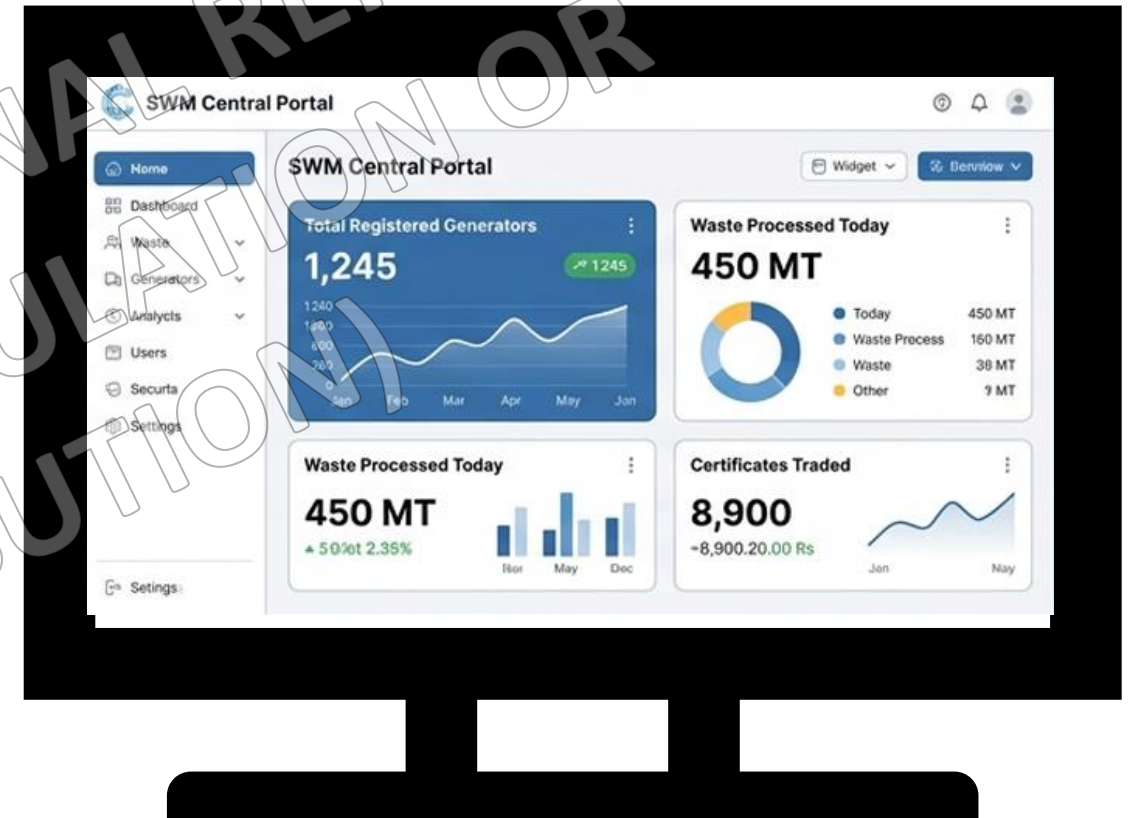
NAL RE OR ULATION) UTION)

SWM Central Portal

Home
Dashboard
Waste
Generators
Analycts
Users
Securta
Settings

Setings

SWM Central Portal

Widget
Benview

Total Registered Generators
1,245
1245
1240
1000
500
200
0
Jan Feb Mar Apr May Jon

Waste Processed Today
450 MT
Today 450 MT
Waste Process 160 MT
Waste 38 MT
Other 9 MT

Waste Processed Today
450 MT
50%et 2.35%
Ror May Dec

Certificates Traded
8,900
-8,900.20.00 Rs
Jan May